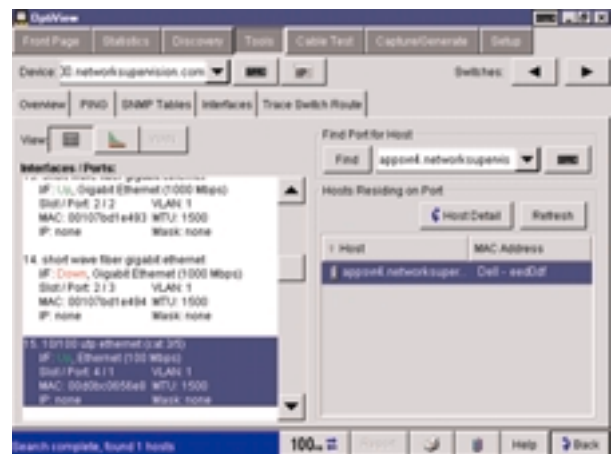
OptiView

Front Page | Statistics | Discovery | Tools | Cable Test | Capture/Generate | Setup

Device: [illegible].networksupervision.com

Switches:

Overview | PING | SNMP Tables | Interfaces | Trace Switch Route

View

Interfaces / Ports:

IF: Up, Gigabit Ethernet (1000 Mbps)
Slot / Port: 2 / 2 VLAN: 1
MAC: 00107bd1e493 MTU: 1500
IP: none Mask: none

14. short wave fiber gigabit ethernet
IF: Down, Gigabit Ethernet (1000 Mbps)
Slot / Port: 2 / 3 VLAN: 1
MAC: 00107bd1e494 MTU: 1500
IP: none Mask: none

15. 10/100 utp ethernet (cat 3/5)
IF: Up, Ethernet (100 Mbps)
Slot / Port: 4 / 1 VLAN: 1
MAC: 00d0bc0656e8 MTU: 1500
IP: none Mask: none

Find Port for Host

Find | appsw4.networksupervis

Hosts Residing on Port

Host Detail | Refresh

| Host | MAC Address |
|---|---|
| appsw4.networksuper... | Dell - eed0df |

Search complete, found 1 hosts

100

Help | Back